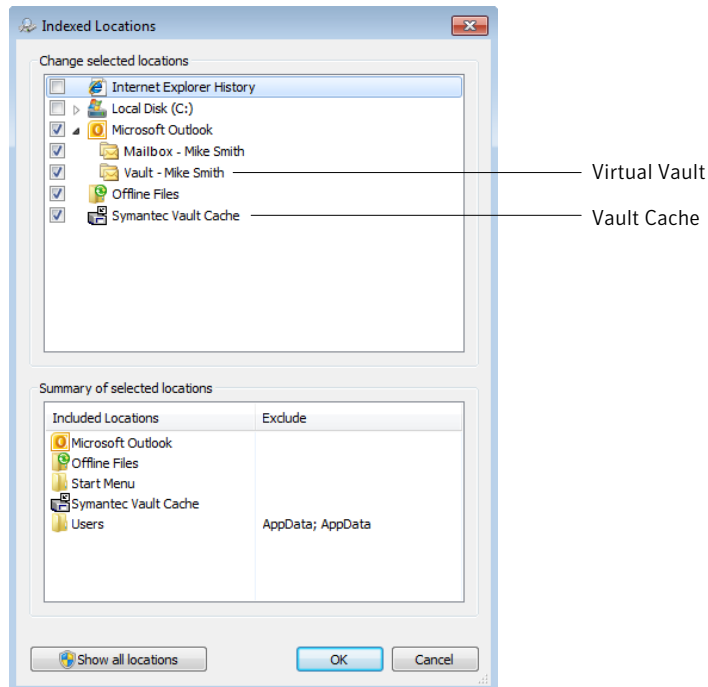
Indexed Locations

Change selected locations

Internet Explorer History
Local Disk (C:)
Microsoft Outlook
Mailbox - Mike Smith
Vault - Mike Smith
Offline Files
Symantec Vault Cache

Virtual Vault

Vault Cache

Summary of selected locations

| Included Locations | Exclude |
|---|---|
| Microsoft Outlook | |
| Offline Files | |
| Start Menu | |
| Symantec Vault Cache | |
| Users | AppData; AppData |

Show all locations

OK

Cancel